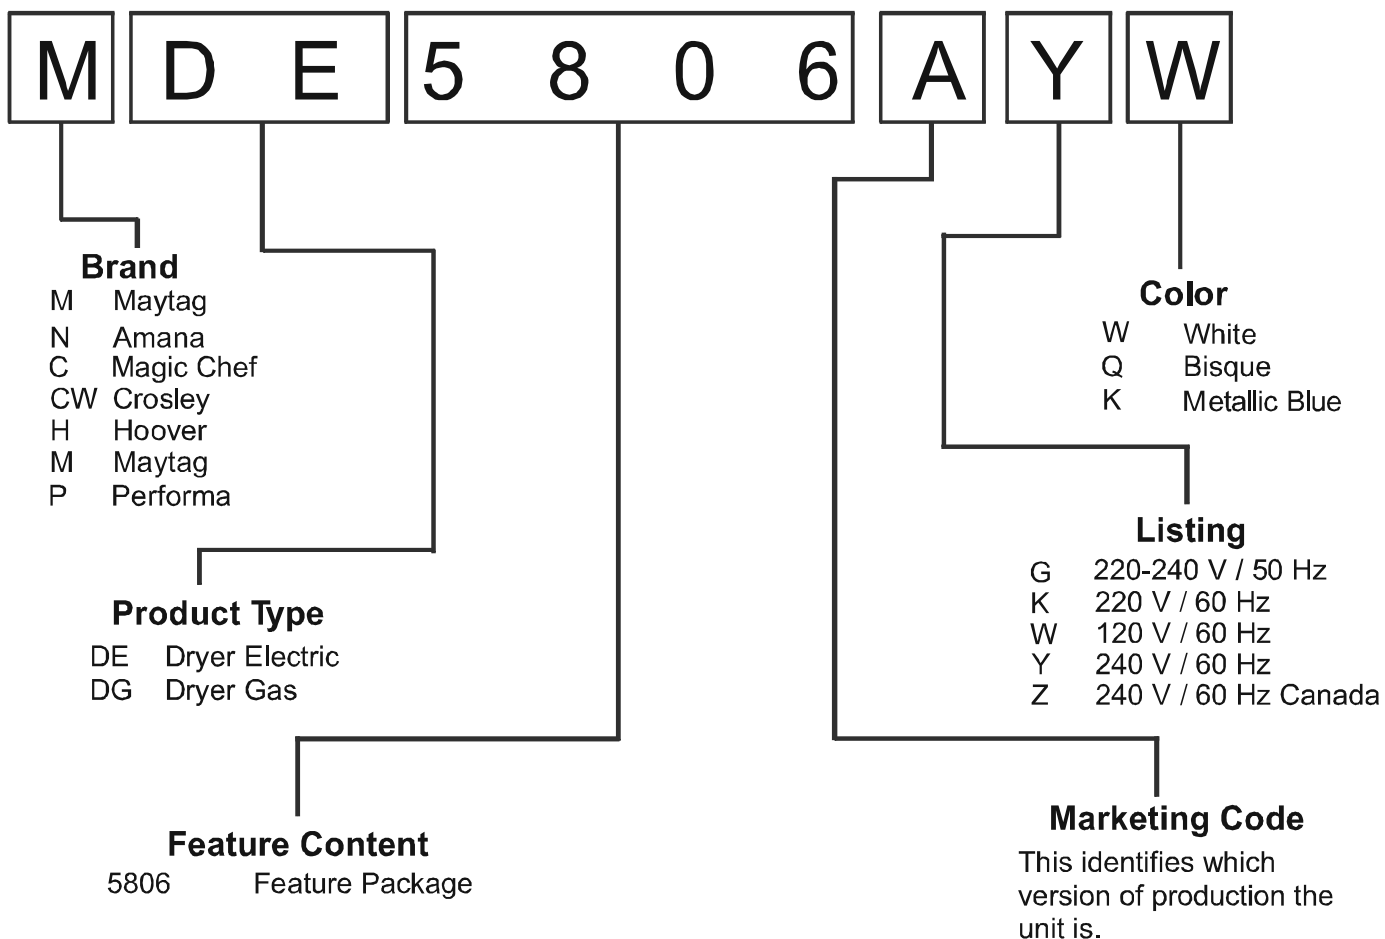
M DE 5806 A Y W

Brand
M Maytag
N Amana
C Magic Chef
CW Crosley
H Hoover
M Maytag
P Performa

Color
W White
Q Bisque
K Metallic Blue

Listing
G 220-240 V / 50 Hz
K 220 V / 60 Hz
W 120 V / 60 Hz
Y 240 V / 60 Hz
Z 240 V / 60 Hz Canada

Product Type
DE Dryer Electric
DG Dryer Gas

Marketing Code
This identifies which version of production the unit is.

Feature Content
5806 Feature Package